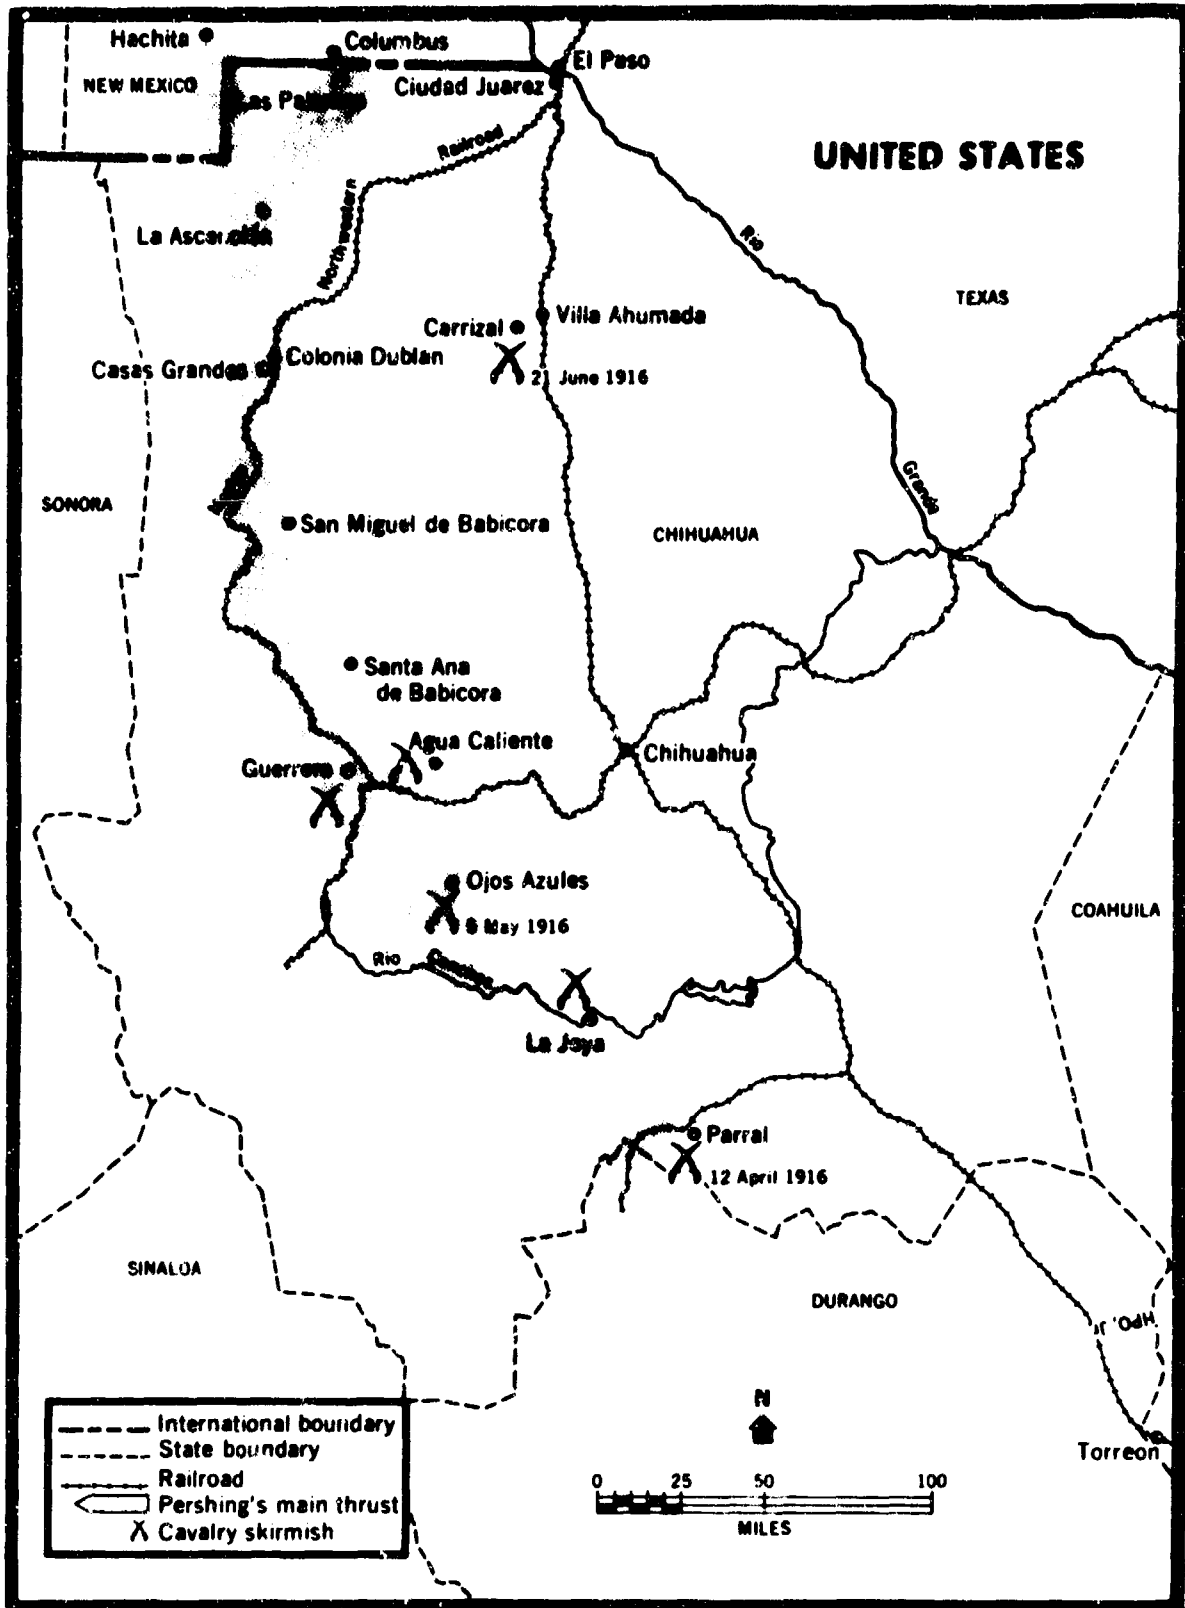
Hachita
Columbus
El Paso
NEW MEXICO
Las Pa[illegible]
Ciudad Juarez
Railroad
UNITED STATES
North western
La Ascen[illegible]
Rio
TEXAS
Carrizal
Villa Ahumada
Casas Grandes
Colonia Dublan
21 June 1916
Grande
SONORA
San Miguel de Babicora
CHIHUAHUA
Santa Ana de Babicora
Agua Caliente
Chihuahua
Guerrero
Ojos Azules
5 May 1916
COAHUILA
Rio Conchos
La Joya
Parral
12 April 1916
SINALOA
DURANGO
Torreon
International boundary
State boundary
Railroad
Pershing's main thrust
Cavalry skirmish
N
0
25
50
100
MILES